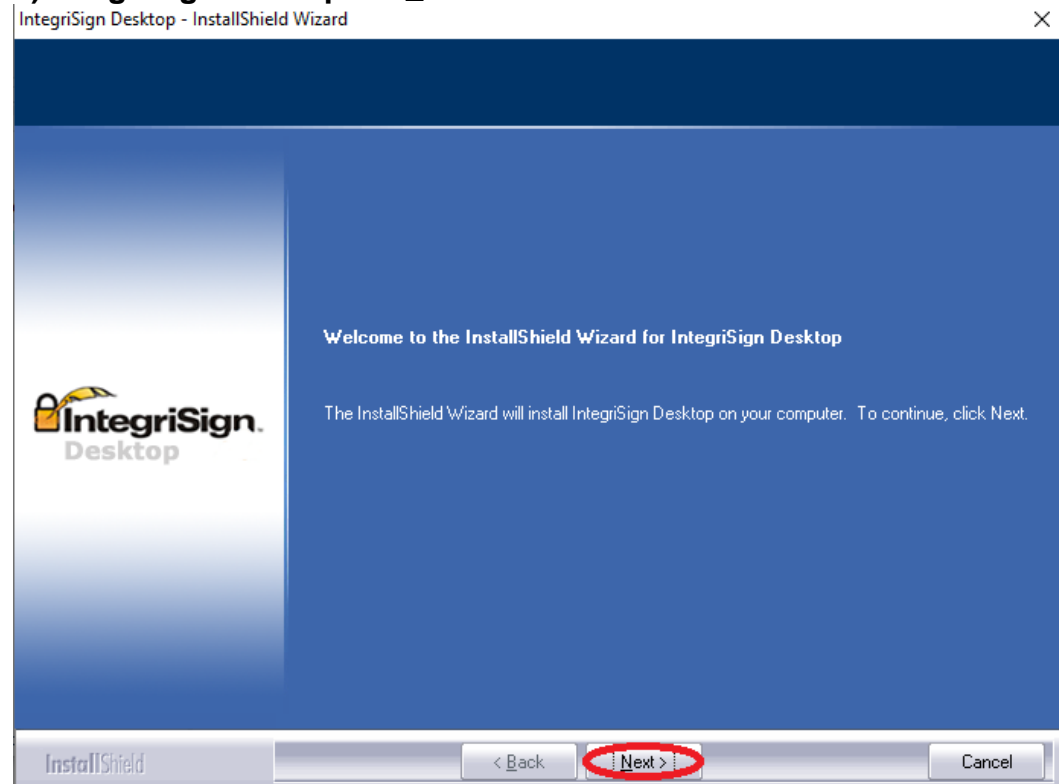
IntegriSign Desktop - InstallShield Wizard

×

Welcome to the InstallShield Wizard for IntegriSign Desktop

IntegriSign
Desktop

The InstallShield Wizard will install IntegriSign Desktop on your computer. To continue, click Next.

InstallShield

< Back

Next >

Cancel